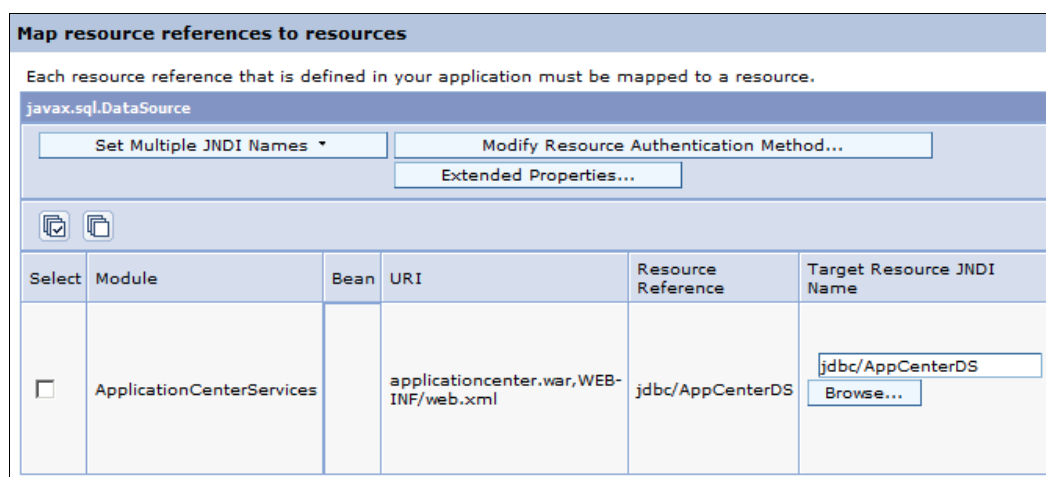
Map resource references to resources

Each resource reference that is defined in your application must be mapped to a resource.

javax.sql.DataSource

Set Multiple JNDI Names ▾

Modify Resource Authentication Method...

Extended Properties...

| Select | Module | Bean | URI | Resource Reference | Target Resource JNDI Name |
|---|---|---|---|---|---|
| ☐ | ApplicationCenterServices | | applicationcenter.war,WEB-INF/web.xml | jdbc/AppCenterDS | jdbc/AppCenterDS Browse... |